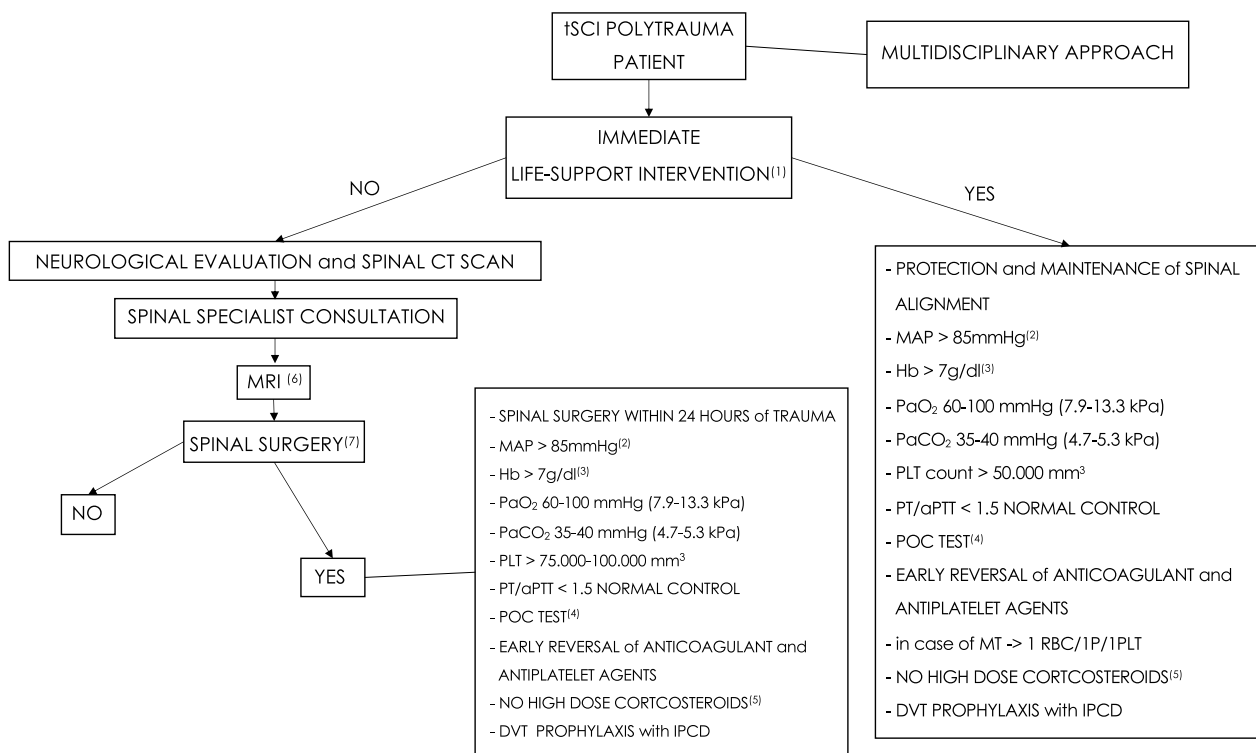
tSCI POLYTRAUMA PATIENT

MULTIDISCIPLINARY APPROACH

IMMEDIATE LIFE-SUPPORT INTERVENTION$^{(1)}$

NO

YES

NEUROLOGICAL EVALUATION and SPINAL CT SCAN

SPINAL SPECIALIST CONSULTATION

MRI $^{(6)}$

SPINAL SURGERY$^{(7)}$

NO

YES

- SPINAL SURGERY WITHIN 24 HOURS of TRAUMA
- MAP > 85mmHg$^{(2)}$
- Hb > 7g/dl$^{(3)}$
- $PaO_2$ 60-100 mmHg (7.9-13.3 kPa)
- $PaCO_2$ 35-40 mmHg (4.7-5.3 kPa)
- PLT > 75.000-100.000 mm$^3$
- PT/aPTT < 1.5 NORMAL CONTROL
- POC TEST$^{(4)}$
- EARLY REVERSAL of ANTICOAGULANT and ANTIPLATELET AGENTS
- NO HIGH DOSE CORTCOSTEROIDS$^{(5)}$
- DVT PROPHYLAXIS with IPCD

- PROTECTION and MAINTENANCE of SPINAL ALIGNMENT
- MAP > 85mmHg$^{(2)}$
- Hb > 7g/dl$^{(3)}$
- $PaO_2$ 60-100 mmHg (7.9-13.3 kPa)
- $PaCO_2$ 35-40 mmHg (4.7-5.3 kPa)
- PLT count > 50.000 mm$^3$
- PT/aPTT < 1.5 NORMAL CONTROL
- POC TEST$^{(4)}$
- EARLY REVERSAL of ANTICOAGULANT and ANTIPLATELET AGENTS
- in case of MT -> 1 RBC/1P/1PLT
- NO HIGH DOSE CORTCOSTEROIDS$^{(5)}$
- DVT PROPHYLAXIS with IPCD